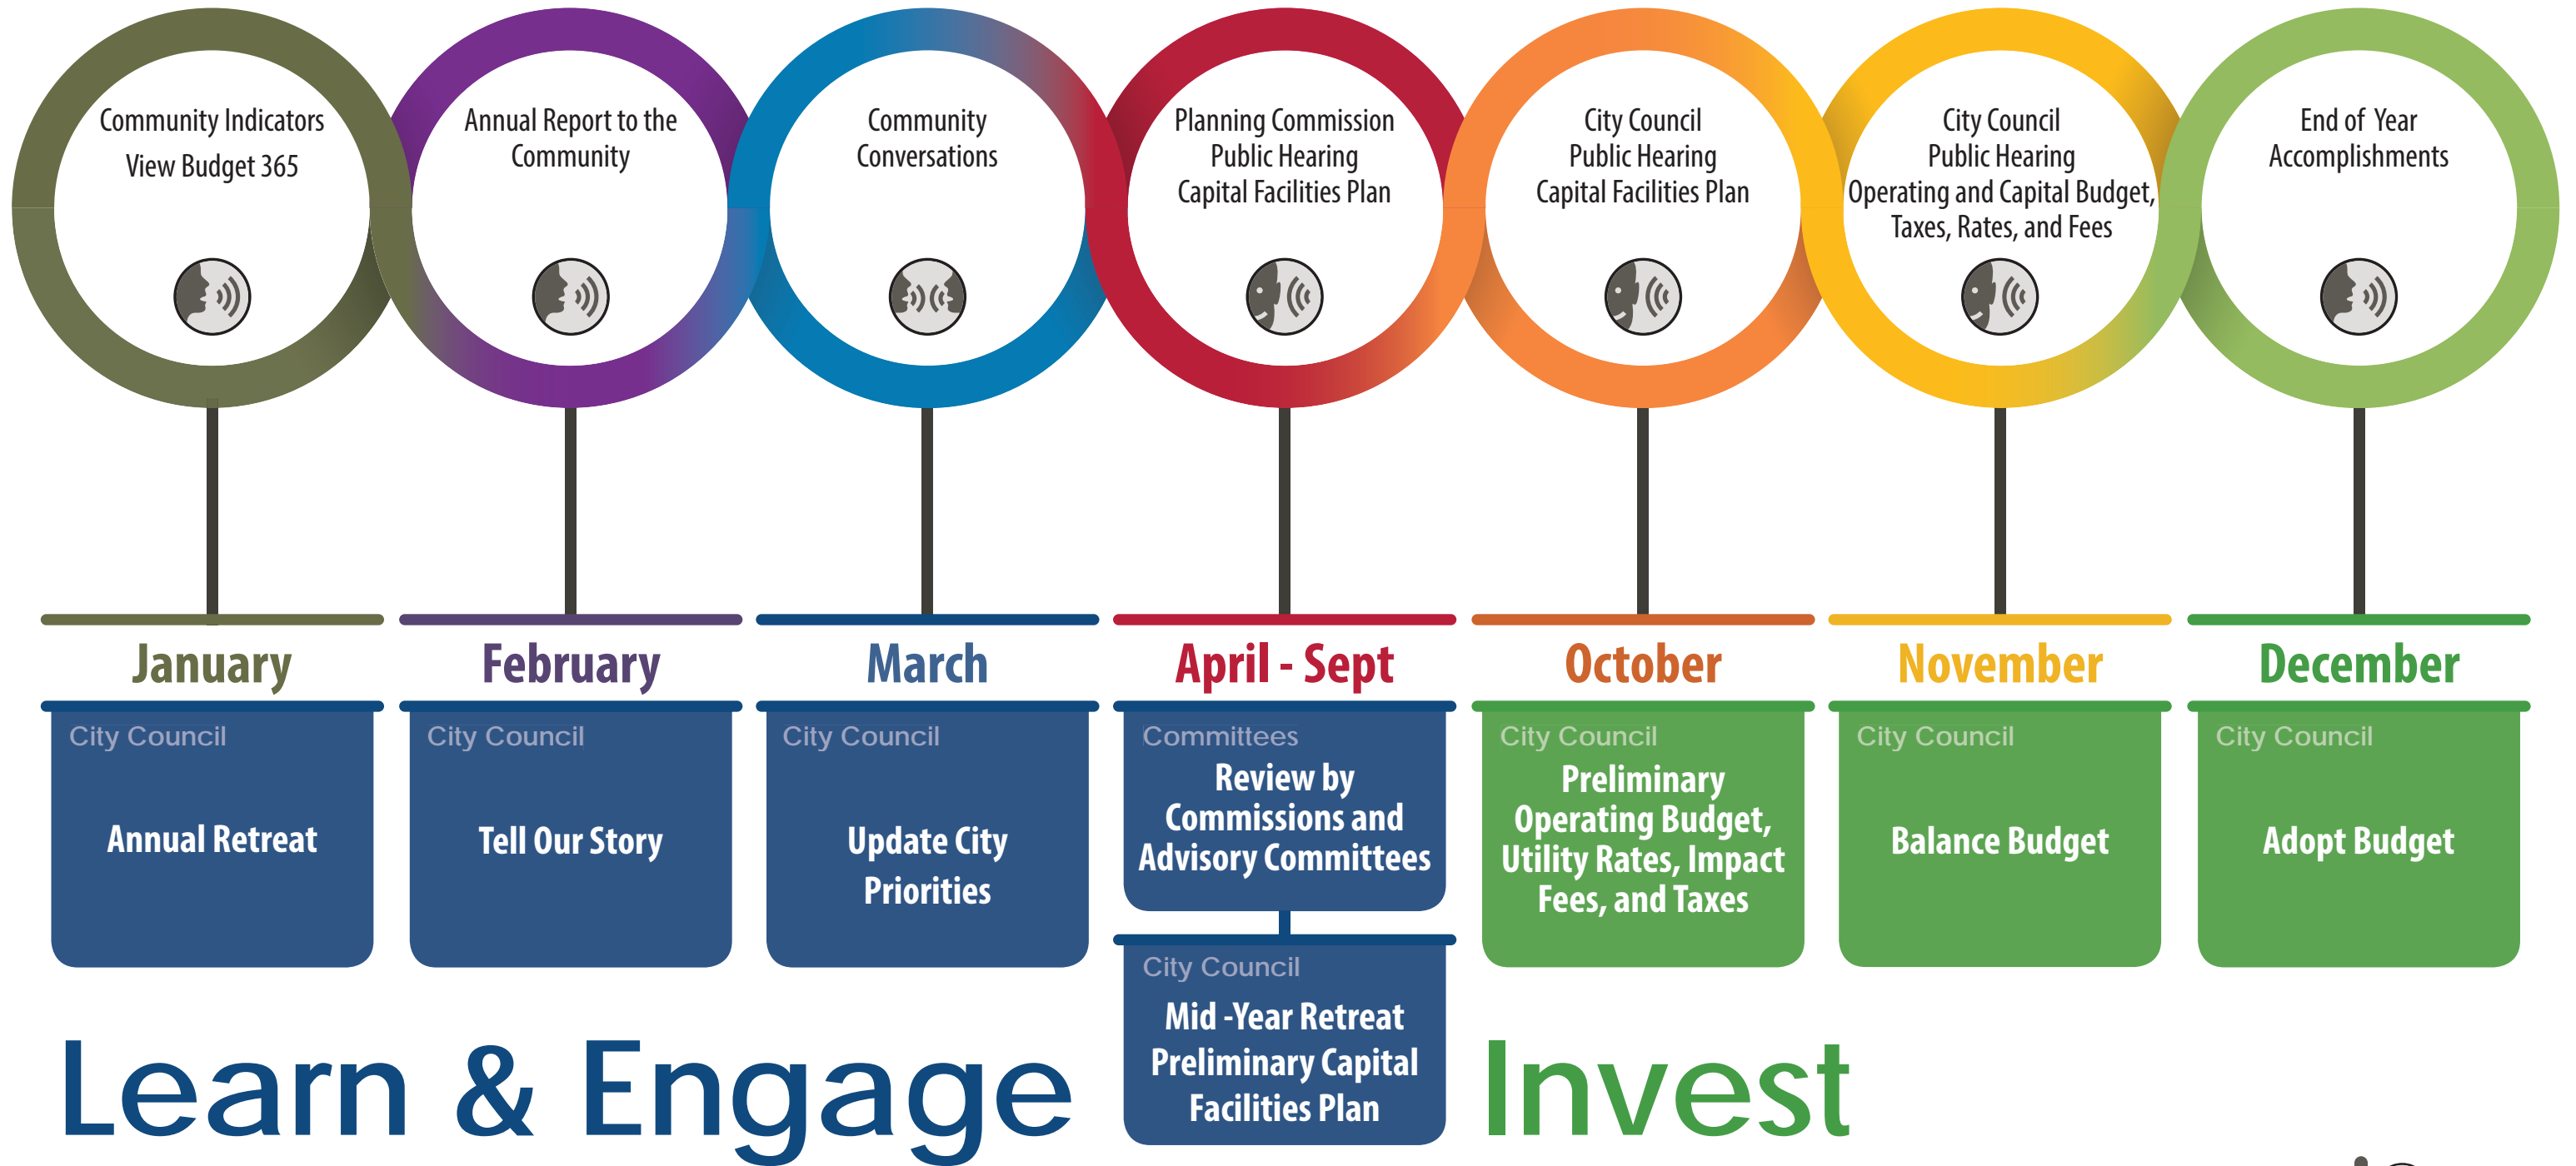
Community Indicators
View Budget 365

Annual Report to the Community

Community Conversations

Planning Commission
Public Hearing
Capital Facilities Plan

City Council
Public Hearing
Capital Facilities Plan

City Council
Public Hearing
Operating and Capital Budget,
Taxes, Rates, and Fees

End of Year Accomplishments

January
City Council
Annual Retreat

February
City Council
Tell Our Story

March
City Council
Update City Priorities

April - Sept
Committees
Review by Commissions and Advisory Committees

City Council
Mid -Year Retreat
Preliminary Capital Facilities Plan

October
City Council
Preliminary Operating Budget, Utility Rates, Impact Fees, and Taxes

November
City Council
Balance Budget

December
City Council
Adopt Budget

Learn & Engage

Invest